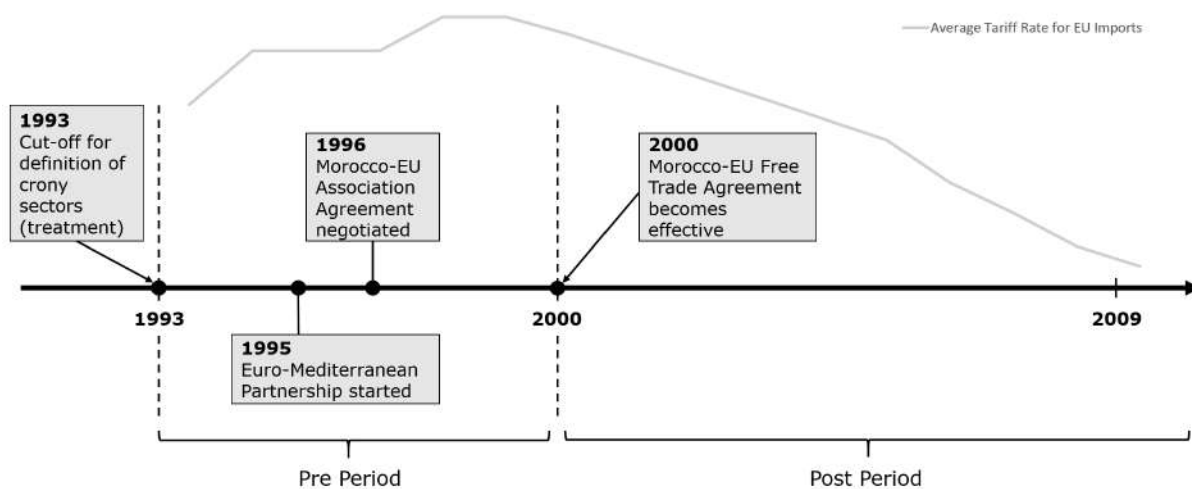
Average Tariff Rate for EU Imports

1993
Cut-off for definition of crony sectors (treatment)

1996
Morocco-EU Association Agreement negotiated

2000
Morocco-EU Free Trade Agreement becomes effective

1993

2000

2009

1995
Euro-Mediterranean Partnership started

Pre Period

Post Period